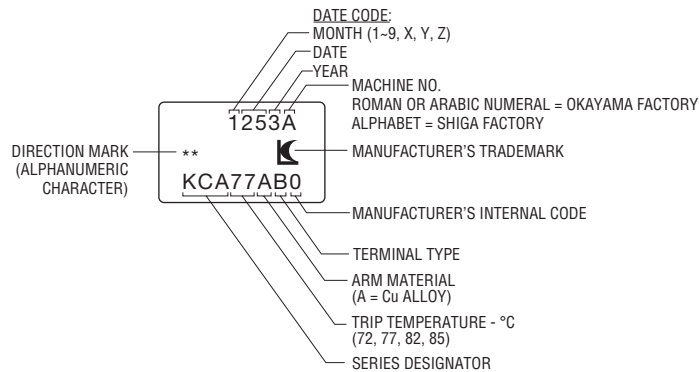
DATE CODE:
MONTH (1~9, X, Y, Z)
DATE
YEAR
MACHINE NO.
ROMAN OR ARABIC NUMERAL = OKAYAMA FACTORY
ALPHABET = SHIGA FACTORY

1253A

DIRECTION MARK (ALPHANUMERIC CHARACTER)

**

MANUFACTURER'S TRADEMARK

KCA77AB0

MANUFACTURER'S INTERNAL CODE

TERMINAL TYPE

ARM MATERIAL (A = Cu ALLOY)

TRIP TEMPERATURE - °C (72, 77, 82, 85)

SERIES DESIGNATOR